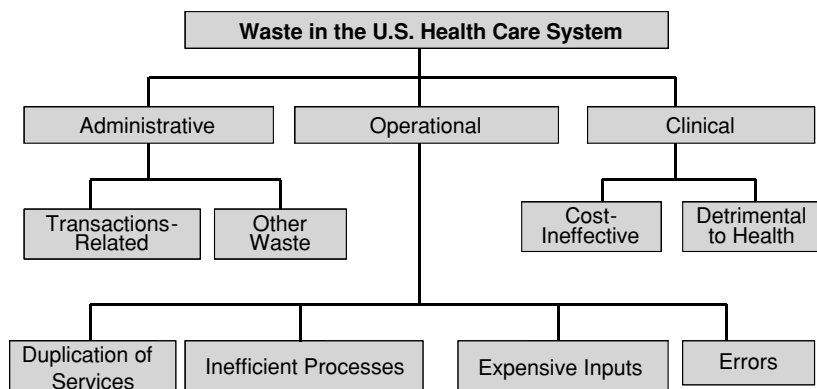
Waste in the U.S. Health Care System

Administrative

Operational

Clinical

Transactions-Related

Other Waste

Cost-Ineffective

Detrimental to Health

Duplication of Services

Inefficient Processes

Expensive Inputs

Errors